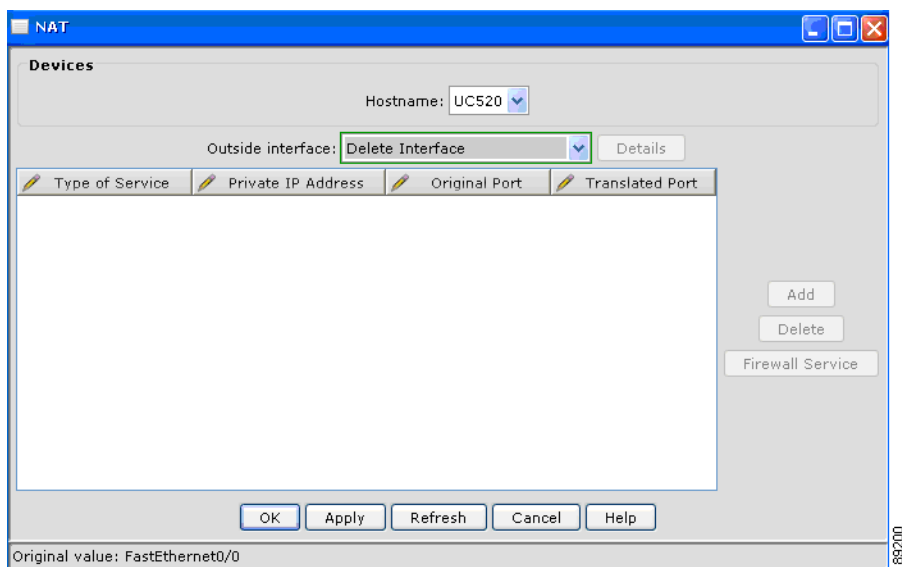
NAT

Devices

Hostname: UC520

Outside interface: Delete Interface

Details

| Type of Service | Private IP Address | Original Port | Translated Port |
|---|---|---|---|

Add

Delete

Firewall Service

OK Apply Refresh Cancel Help

Original value: FastEthernet0/0

89200